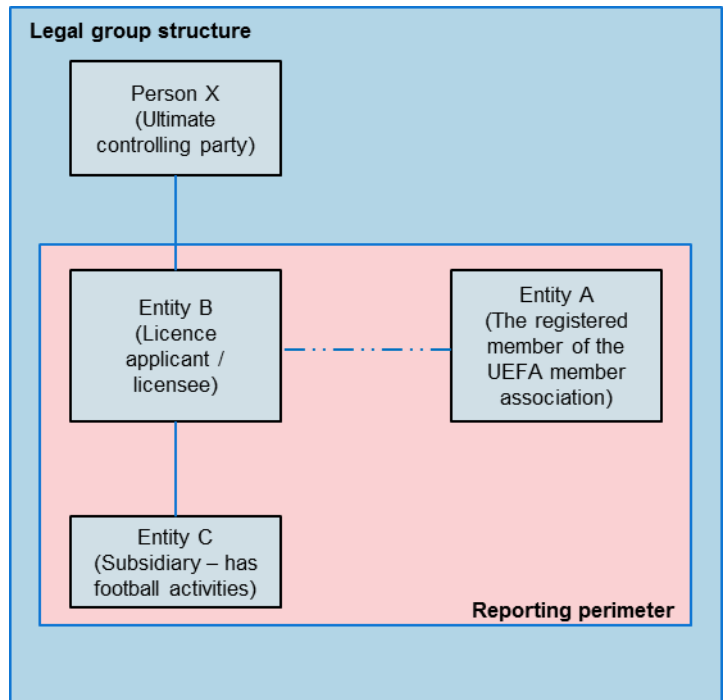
Legal group structure

Person X
(Ultimate controlling party)

Entity B
(Licence applicant / licensee)

Entity A
(The registered member of the UEFA member association)

Entity C
(Subsidiary – has football activities)

Reporting perimeter